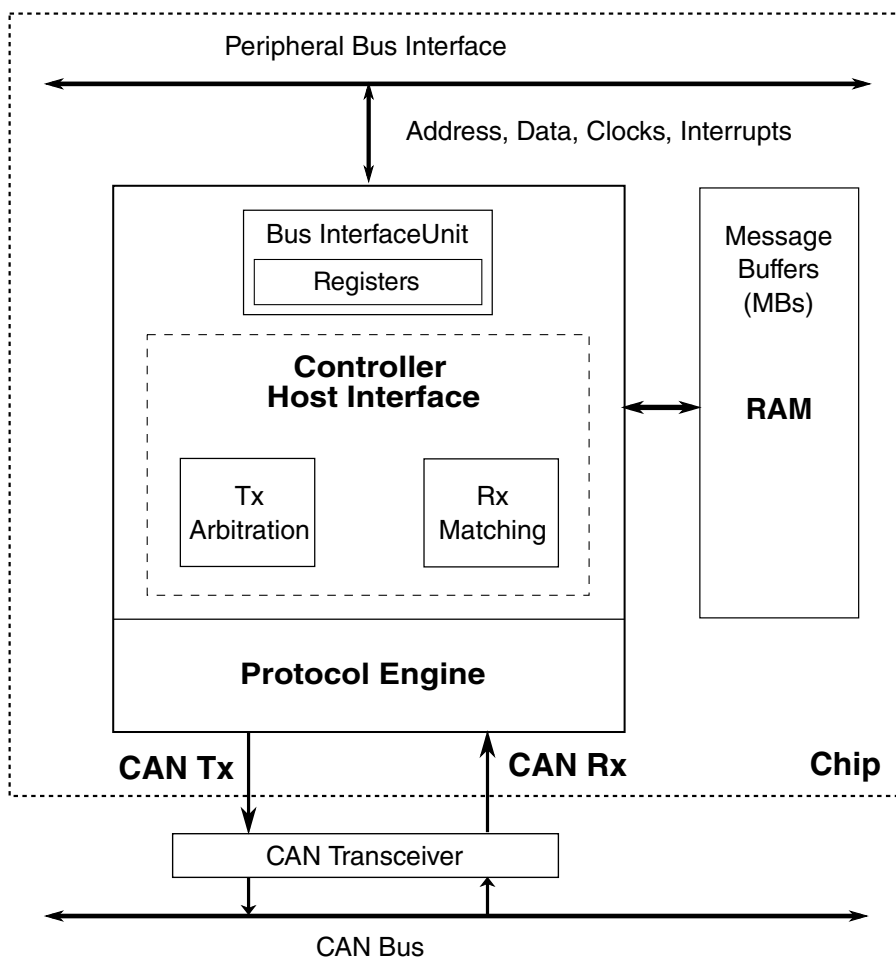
Peripheral Bus Interface

Address, Data, Clocks, Interrupts

Bus InterfaceUnit

Registers

Message Buffers (MBs)

RAM

Controller Host Interface

Tx Arbitration

Rx Matching

Protocol Engine

CAN Tx

CAN Rx

Chip

CAN Transceiver

CAN Bus